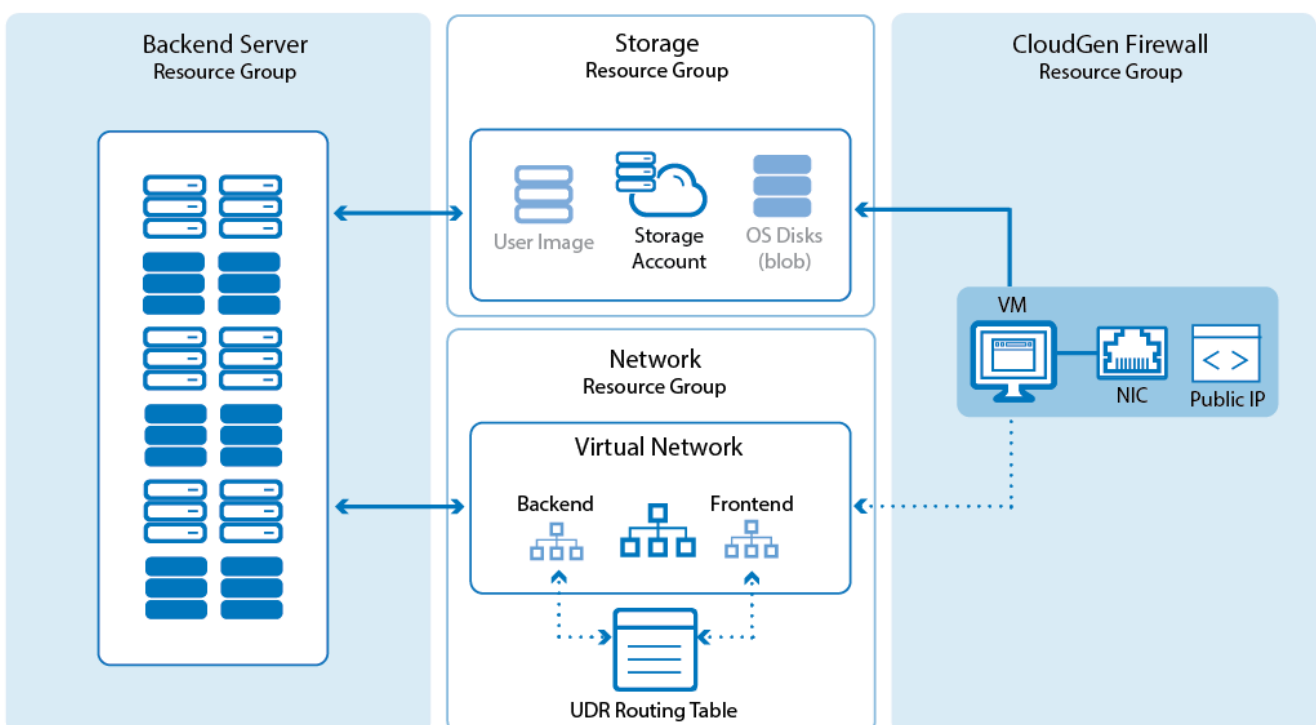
Backend Server
Resource Group

Storage
Resource Group

User Image
Storage Account
OS Disks (blob)

Network
Resource Group

Virtual Network

Backend
Frontend

UDR Routing Table

CloudGen Firewall
Resource Group

VM
NIC
Public IP